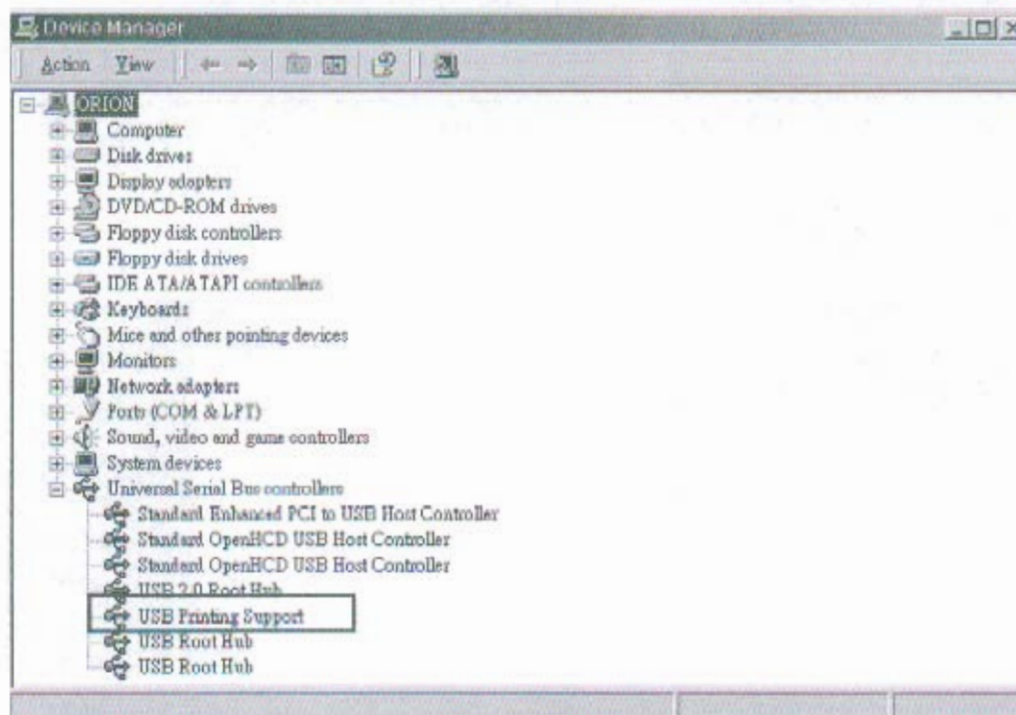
Device Manager

Action View

ORION
Computer
Disk drives
Display adapters
DVD/CD-ROM drives
Floppy disk controllers
Floppy disk drives
IDE ATA/ATAPI controllers
Keyboards
Mice and other pointing devices
Monitors
Network adapters
Ports (COM & LPT)
Sound, video and game controllers
System devices
Universal Serial Bus controllers
Standard Enhanced PCI to USB Host Controller
Standard OpenHCD USB Host Controller
Standard OpenHCD USB Host Controller
USB 2.0 Root Hub
USB Printing Support
USB Root Hub
USB Root Hub